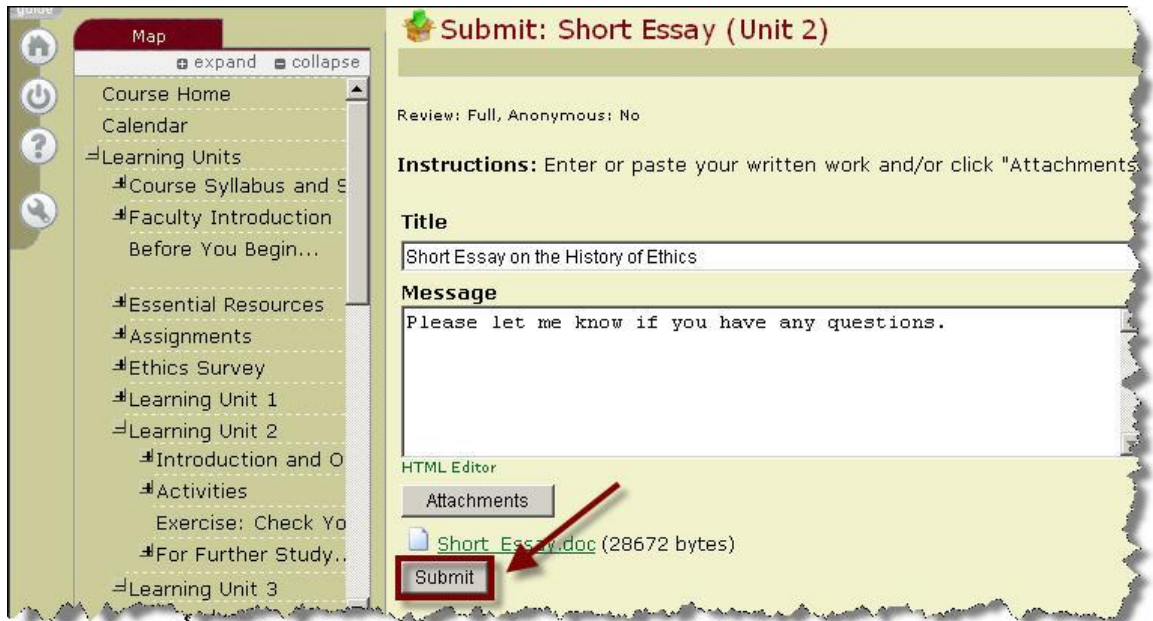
guide

Map

expand collapse

Course Home
Calendar
Learning Units
Course Syllabus and S
Faculty Introduction
Before You Begin...
Essential Resources
Assignments
Ethics Survey
Learning Unit 1
Learning Unit 2
Introduction and O
Activities
Exercise: Check Yo
For Further Study..
Learning Unit 3

Submit: Short Essay (Unit 2)

Review: Full, Anonymous: No

Instructions: Enter or paste your written work and/or click "Attachments

Title
Short Essay on the History of Ethics

Message
Please let me know if you have any questions.

HTML Editor

Attachments

Short_Essay.doc (28672 bytes)

Submit